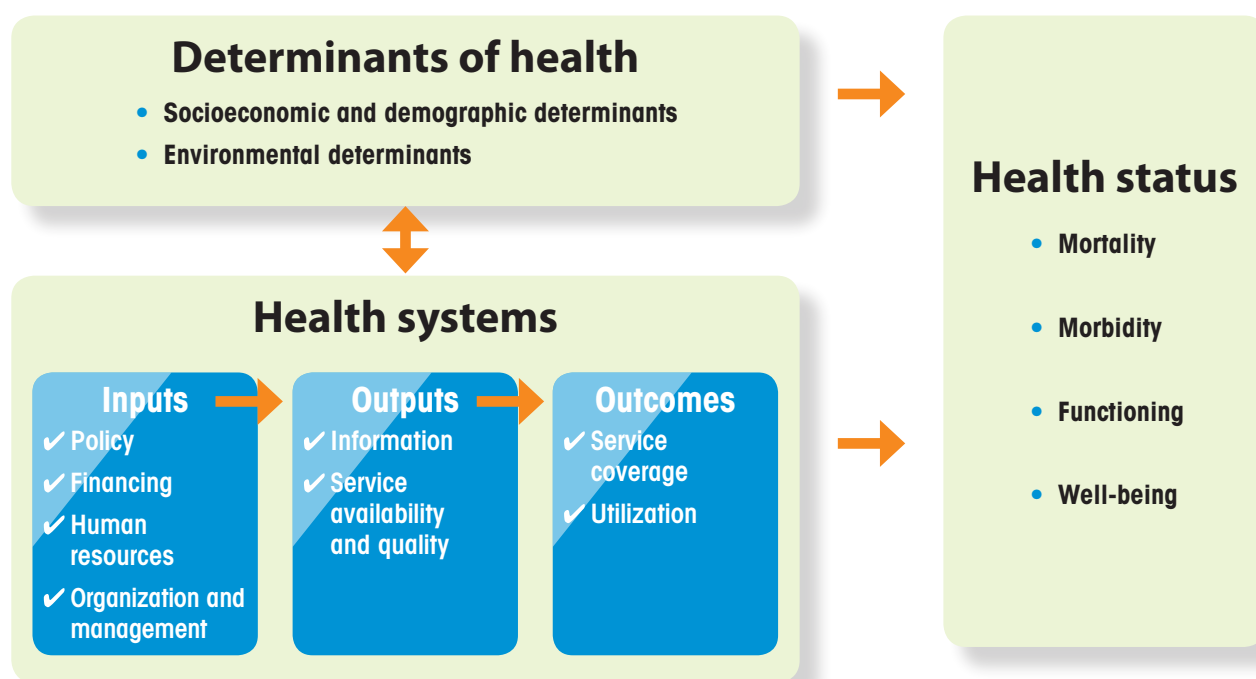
Determinants of health

• Socioeconomic and demographic determinants
• Environmental determinants

Health systems

Inputs
✔ Policy
✔ Financing
✔ Human resources
✔ Organization and management

Outputs
✔ Information
✔ Service availability and quality

Outcomes
✔ Service coverage
✔ Utilization

Health status

• Mortality
• Morbidity
• Functioning
• Well-being